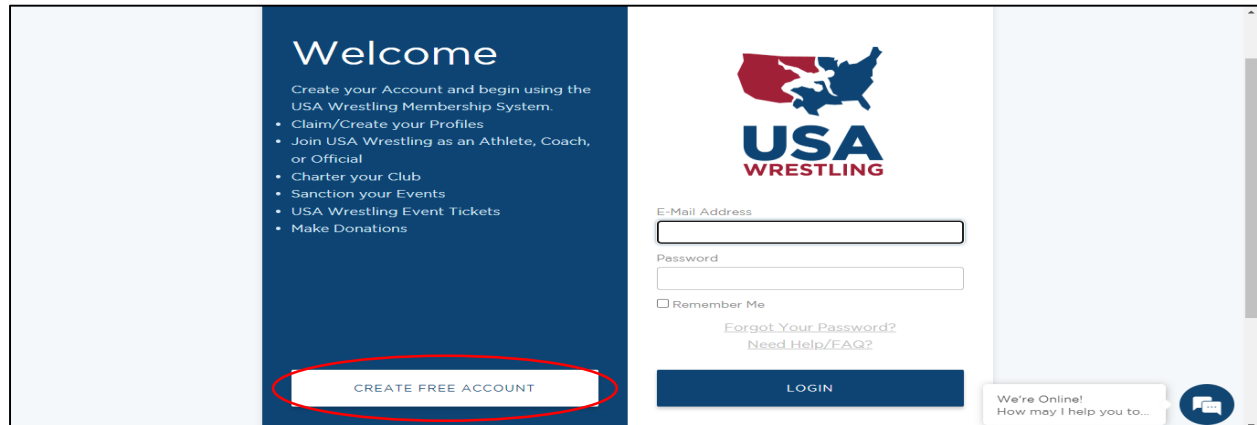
Welcome

Create your Account and begin using the USA Wrestling Membership System.

- Claim/Create your Profiles
- Join USA Wrestling as an Athlete, Coach, or Official
- Charter your Club
- Sanction your Events
- USA Wrestling Event Tickets
- Make Donations

CREATE FREE ACCOUNT

USA WRESTLING

E-Mail Address

Password

Remember Me

Forgot Your Password?

Need Help/FAQ?

LOGIN

We're Online!
How may I help you to...